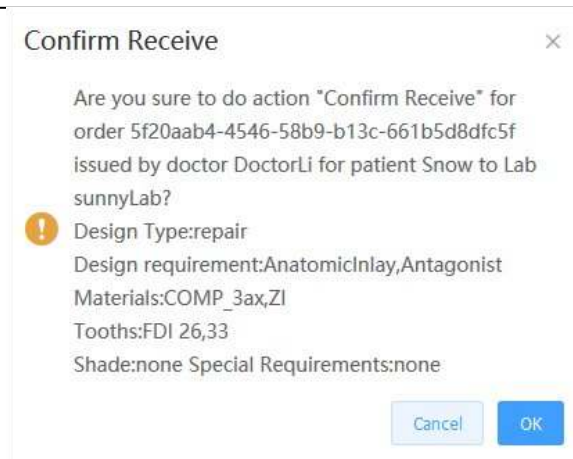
Confirm Receive

×

Are you sure to do action "Confirm Receive" for order 5f20aab4-4546-58b9-b13c-661b5d8dfc5f issued by doctor DoctorLi for patient Snow to Lab sunnyLab?

Design Type:repair

Design requirement:AnatomicInlay,Antagonist

Materials:COMP_3ax,ZI

Tooths:FDI 26,33

Shade:none Special Requirements:none

Cancel

OK